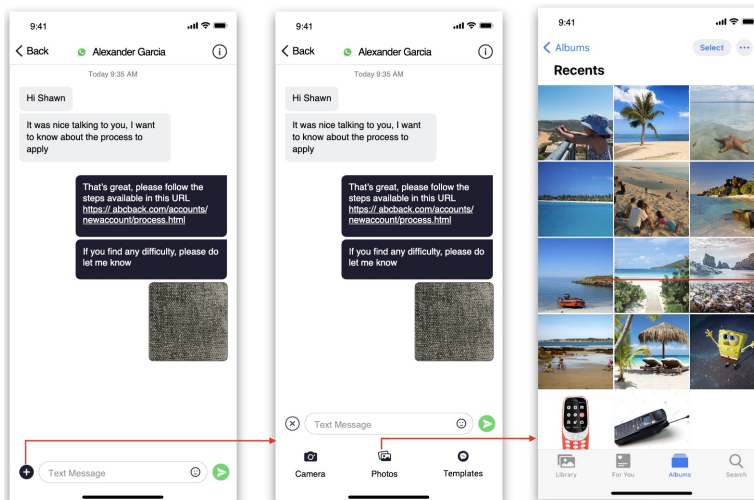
9:41

Back Alexander Garcia

Today 9:35 AM

Hi Shawn

It was nice talking to you, I want to know about the process to apply

That's great, please follow the steps available in this URL https:// abcback.com/accounts/newaccount/process.html

If you find any difficulty, please do let me know

Text Message

9:41

Back Alexander Garcia

Today 9:35 AM

Hi Shawn

It was nice talking to you, I want to know about the process to apply

That's great, please follow the steps available in this URL https:// abcback.com/accounts/newaccount/process.html

If you find any difficulty, please do let me know

Text Message

Camera Photos Templates

9:41

Albums Select

Recents

Library For You Albums Search